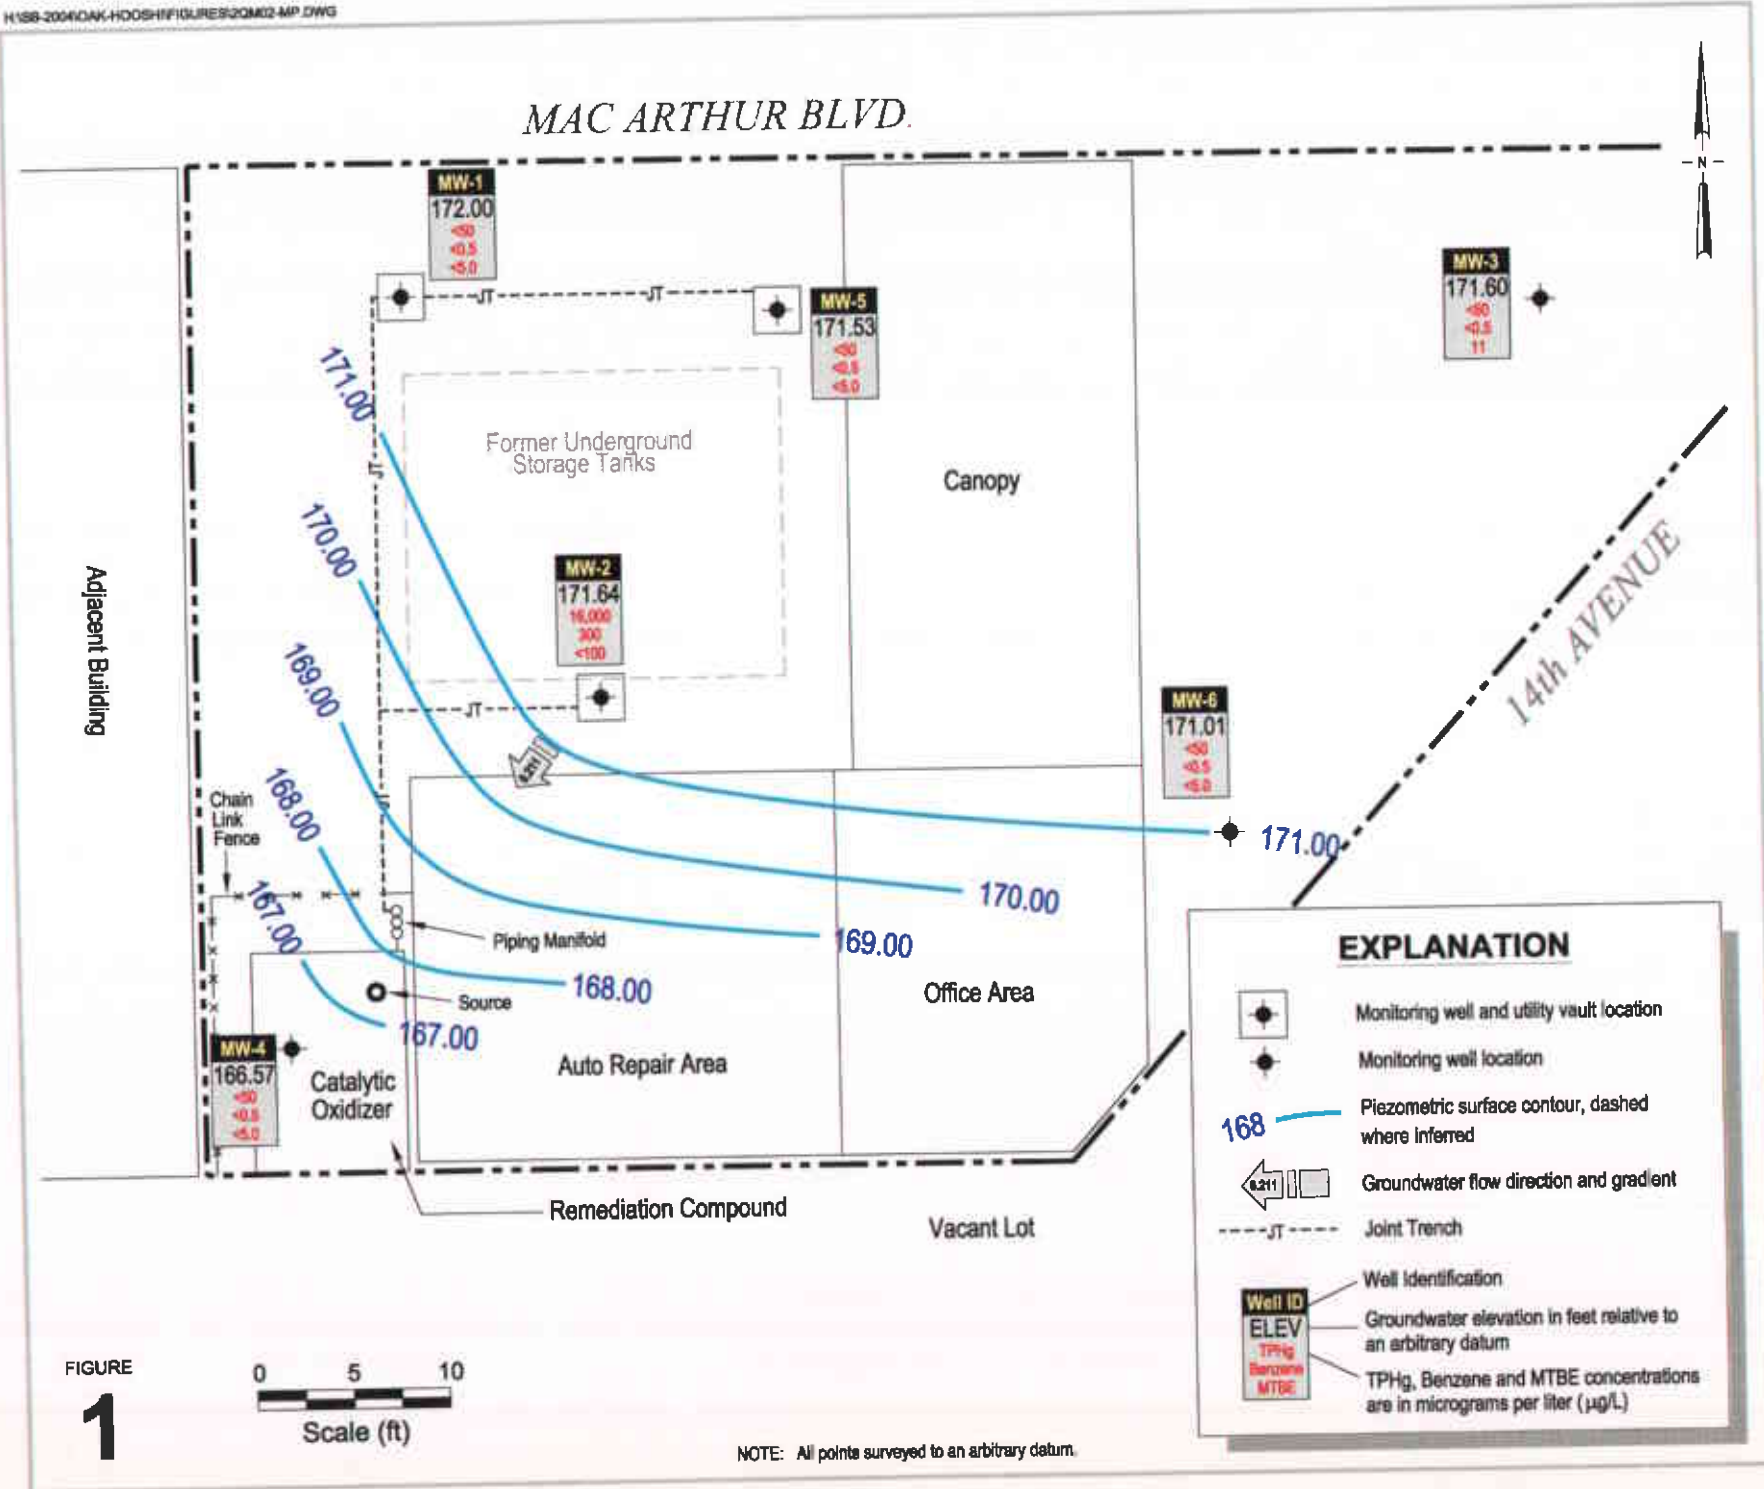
H:\SB-2004\OAK-HOOSH\FIGURES\2QM02-MP.DWG

MAC ARTHUR BLVD.

N

MW-1
172.00
<50
<0.5
<5.0

-JT- -JT-

MW-5
171.53
<50
<0.5
<5.0

MW-3
171.60
<50
<0.5
11

171.00

Former Underground Storage Tanks

Canopy

170.00

MW-2
171.64
16,000
300
<100

169.00

Adjacent Building

14th AVENUE

MW-6
171.01
<50
<0.5
<5.0

-JT-

0.211

168.00

Chain Link Fence

171.00

170.00

167.00

Piping Manifold

169.00

168.00

Source

Office Area

167.00

MW-4
166.57
<50
<0.5
<5.0

Catalytic Oxidizer

Auto Repair Area

Remediation Compound

Vacant Lot

EXPLANATION

Monitoring well and utility vault location

Monitoring well location

168 Piezometric surface contour, dashed where inferred

0.211 Groundwater flow direction and gradient

-JT- Joint Trench

Well ID
ELEV
TPHg
Benzene
MTBE

Well Identification

Groundwater elevation in feet relative to an arbitrary datum

TPHg, Benzene and MTBE concentrations are in micrograms per liter (µg/L)

FIGURE
1

0 5 10
Scale (ft)

NOTE: All points surveyed to an arbitrary datum.